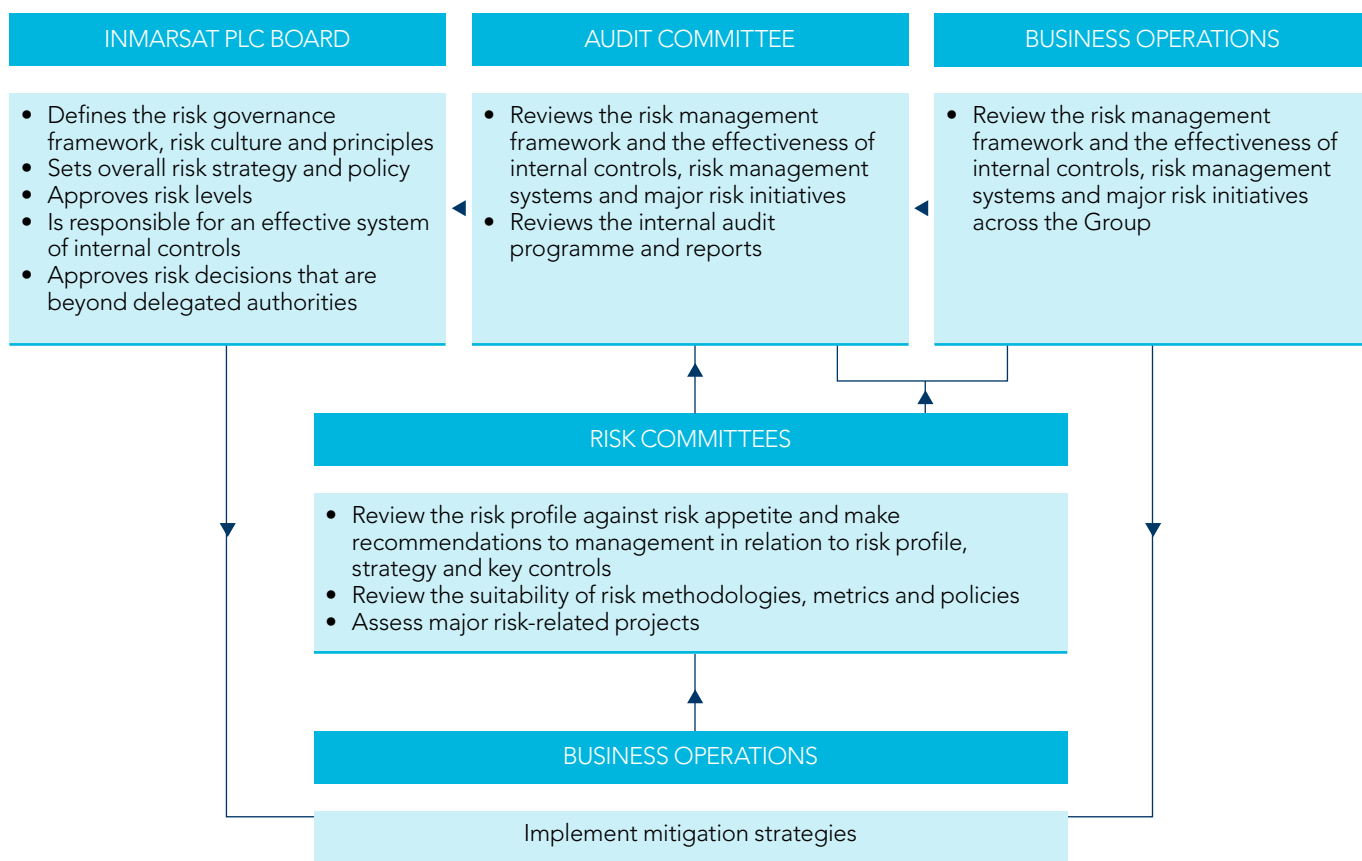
INMARSAT PLC BOARD

- Defines the risk governance framework, risk culture and principles
- Sets overall risk strategy and policy
- Approves risk levels
- Is responsible for an effective system of internal controls
- Approves risk decisions that are beyond delegated authorities

AUDIT COMMITTEE

- Reviews the risk management framework and the effectiveness of internal controls, risk management systems and major risk initiatives
- Reviews the internal audit programme and reports

BUSINESS OPERATIONS

- Review the risk management framework and the effectiveness of internal controls, risk management systems and major risk initiatives across the Group

RISK COMMITTEES

- Review the risk profile against risk appetite and make recommendations to management in relation to risk profile, strategy and key controls
- Review the suitability of risk methodologies, metrics and policies
- Assess major risk-related projects

BUSINESS OPERATIONS

Implement mitigation strategies